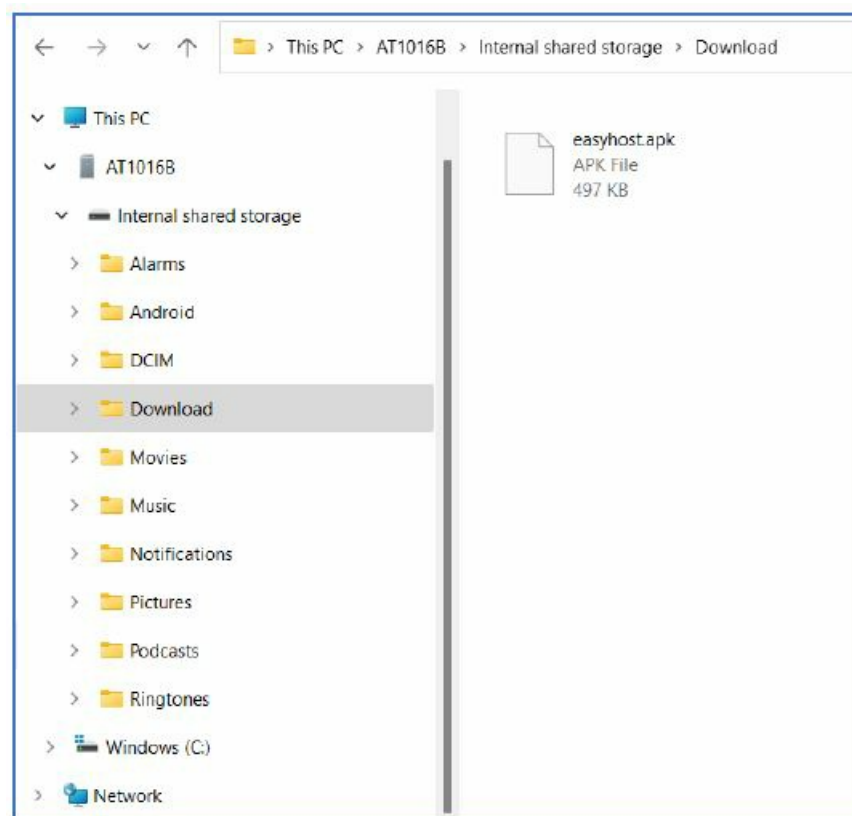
> This PC > AT1016B > Internal shared storage > Download

This PC
AT1016B
Internal shared storage
Alarms
Android
DCIM
Download
Movies
Music
Notifications
Pictures
Podcasts
Ringtones
Windows (C:)
Network

easyhost.apk
APK File
497 KB